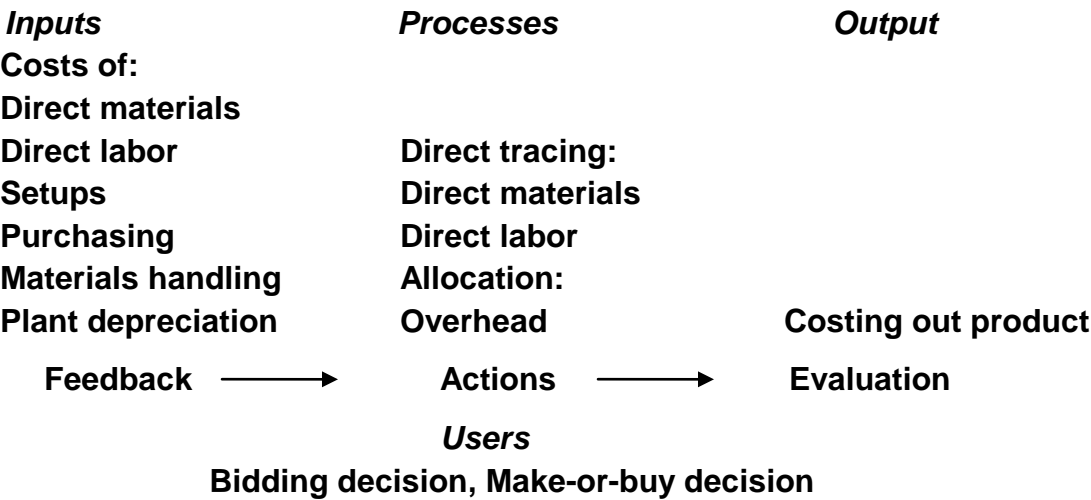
Inputs

Costs of:
Direct materials
Direct labor
Setups
Purchasing
Materials handling
Plant depreciation

Processes

Direct tracing:
Direct materials
Direct labor
Allocation:
Overhead

Output

Costing out product

Feedback → Actions → Evaluation

Users

Bidding decision, Make-or-buy decision